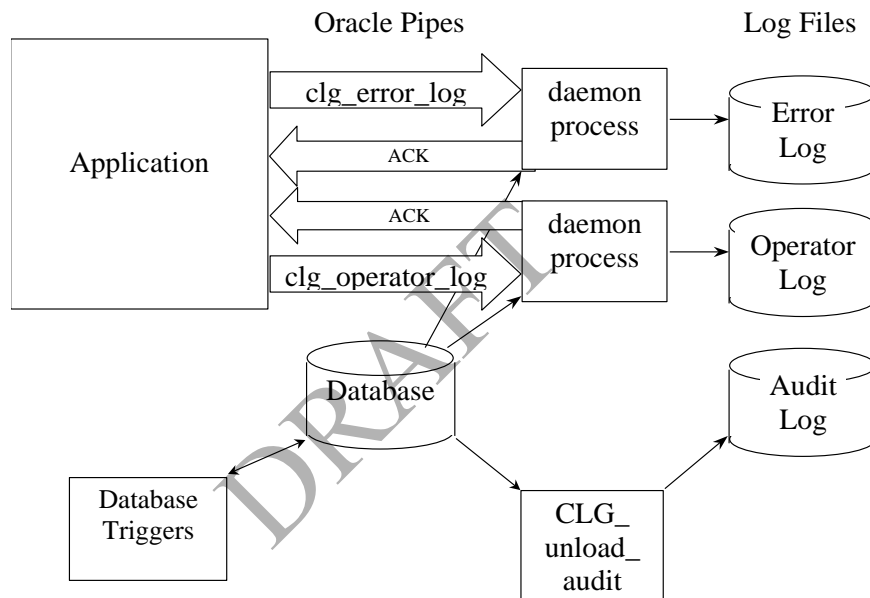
Oracle Pipes

Log Files

Application

clg_error_log

daemon process

Error Log

ACK

ACK

daemon process

Operator Log

clg_operator_log

Database

Audit Log

Database Triggers

CLG_ unload_ audit

DRAFT